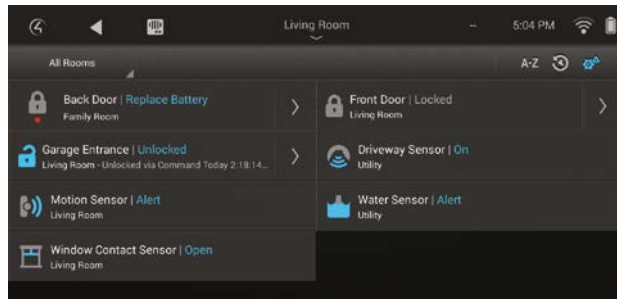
Living Room

5:04 PM

All Rooms

A-Z

Back Door | Replace Battery
Family Room

Front Door | Locked
Living Room

Garage Entrance | Unlocked
Living Room - Unlocked via Command Today 2:18:14...

Driveway Sensor | On
Utility

Motion Sensor | Alert
Living Room

Water Sensor | Alert
Utility

Window Contact Sensor | Open
Living Room